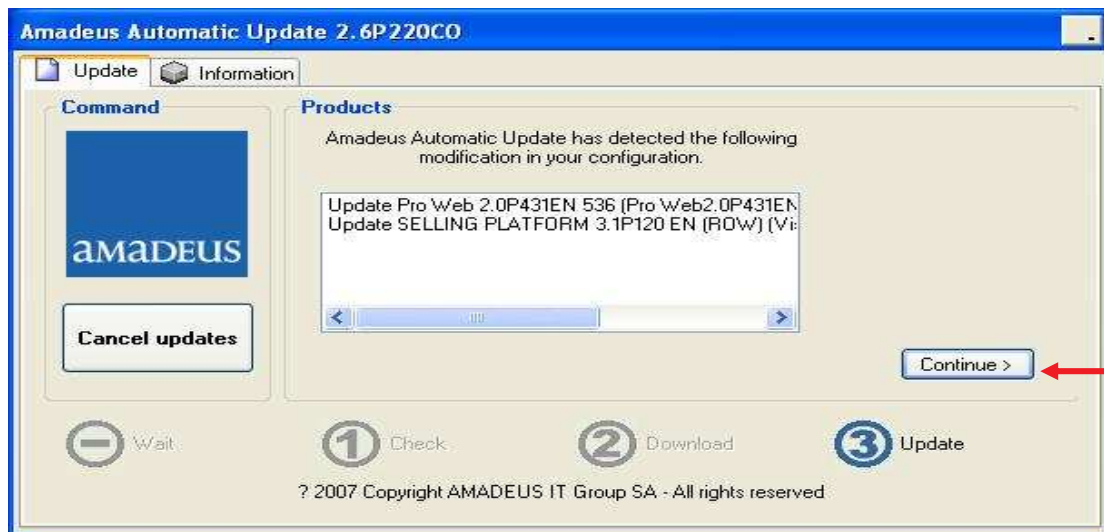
Amadeus Automatic Update 2.6P220CO

Update | Information

Command

amadeus

Cancel updates

Products

Amadeus Automatic Update has detected the following modification in your configuration.

Update Pro Web 2.0P431EN 536 (Pro Web2.0P431EN
Update SELLING PLATFORM 3.1P120 EN (ROW) (Vi

Continue >

Wait

1 Check

2 Download

3 Update

? 2007 Copyright AMADEUS IT Group SA - All rights reserved